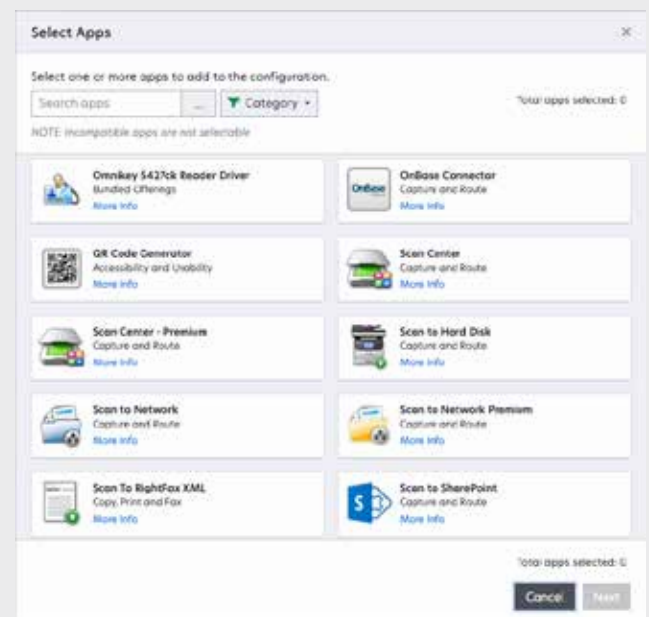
Select Apps

×

Select one or more apps to add to the configuration.

Search apps

...

Category

Total apps selected: 0

NOTE: incompatible apps are not selectable

Omnikey 5427ck Reader Driver
Bundled Offerings
More Info

OnBase Connector
Capture and Route
More Info

QR Code Generator
Accessibility and Usability
More Info

Scan Center
Capture and Route
More Info

Scan Center - Premium
Capture and Route
More Info

Scan to Hard Disk
Capture and Route
More Info

Scan to Network
Capture and Route
More Info

Scan to Network Premium
Capture and Route
More Info

Scan To RightFax XML
Copy, Print and Fax
More Info

Scan to SharePoint
Capture and Route
More Info

Total apps selected: 0

Cancel

Next